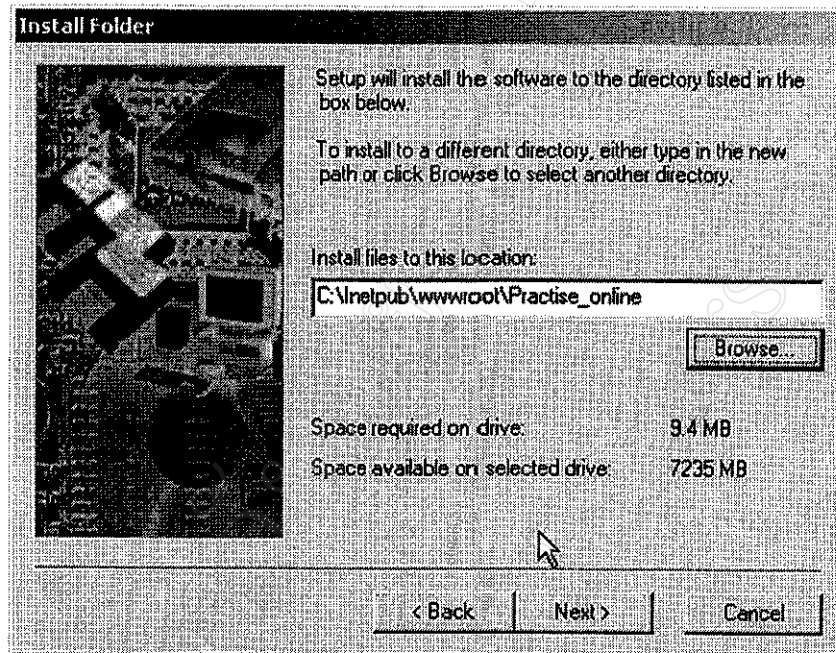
Install Folder

Setup will install the software to the directory listed in the box below.

To install to a different directory, either type in the new path or click Browse to select another directory.

Install files to this location:

C:\Inetpub\wwwroot\Practise_online

Browse...

Space required on drive: 9.4 MB

Space available on selected drive: 7235 MB

< Back

Next >

Cancel